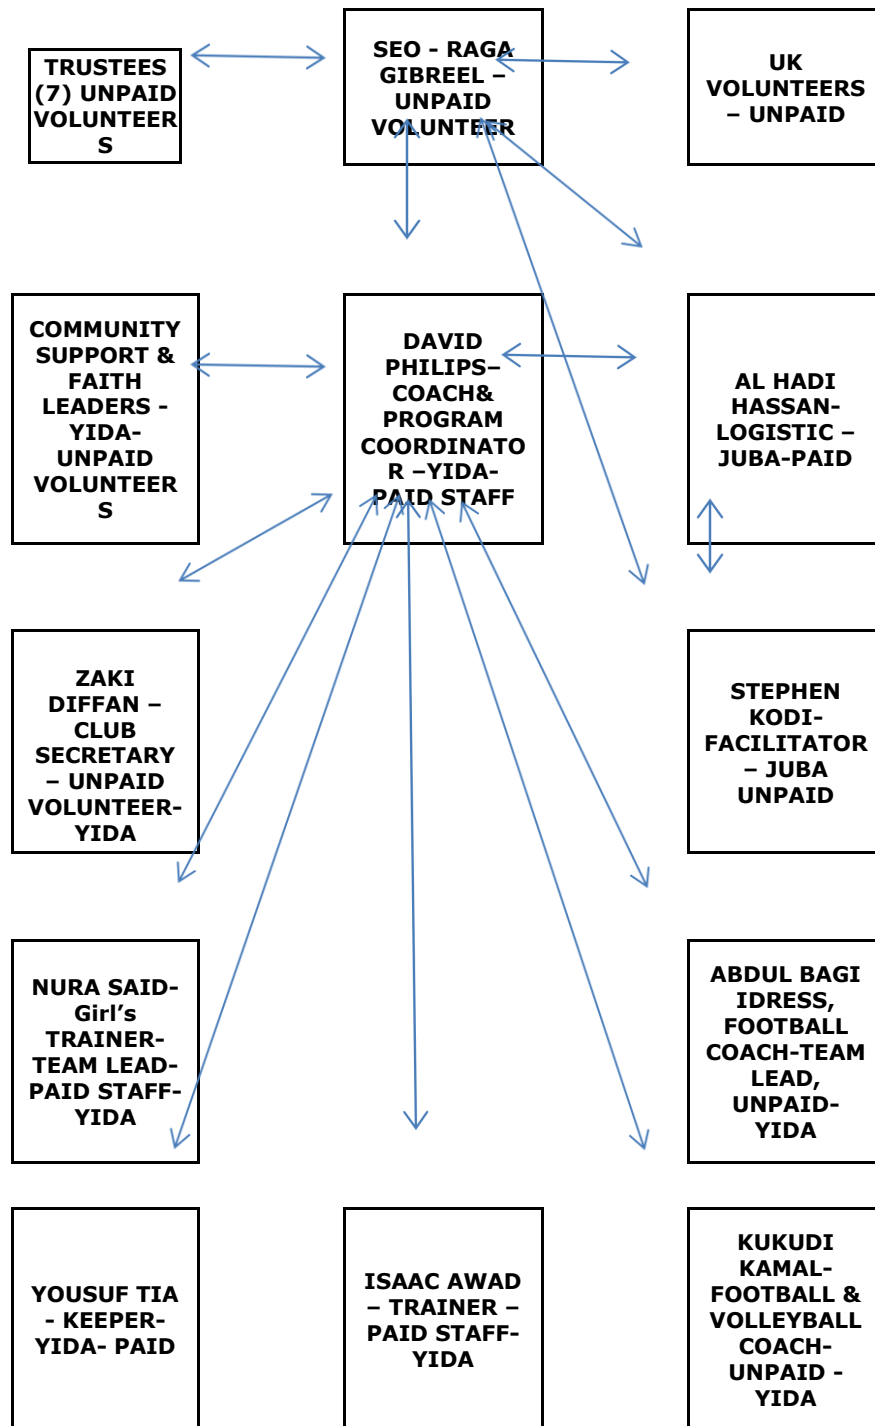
TRUSTEES (7) UNPAID VOLUNTEERS

SEO - RAGA GIBREEL – UNPAID VOLUNTEER

UK VOLUNTEERS – UNPAID

COMMUNITY SUPPORT & FAITH LEADERS - YIDA- UNPAID VOLUNTEERS

DAVID PHILIPS– COACH& PROGRAM COORDINATOR –YIDA- PAID STAFF

AL HADI HASSAN- LOGISTIC – JUBA-PAID

ZAKI DIFFAN – CLUB SECRETARY – UNPAID VOLUNTEER- YIDA

STEPHEN KODI- FACILITATOR – JUBA UNPAID

NURA SAID- Girl's TRAINER- TEAM LEAD- PAID STAFF- YIDA

ABDUL BAGI IDRESS, FOOTBALL COACH-TEAM LEAD, UNPAID- YIDA

YOUSUF TIA - KEEPER- YIDA- PAID

ISAAC AWAD – TRAINER – PAID STAFF- YIDA

KUKUDI KAMAL- FOOTBALL & VOLLEYBALL COACH- UNPAID - YIDA